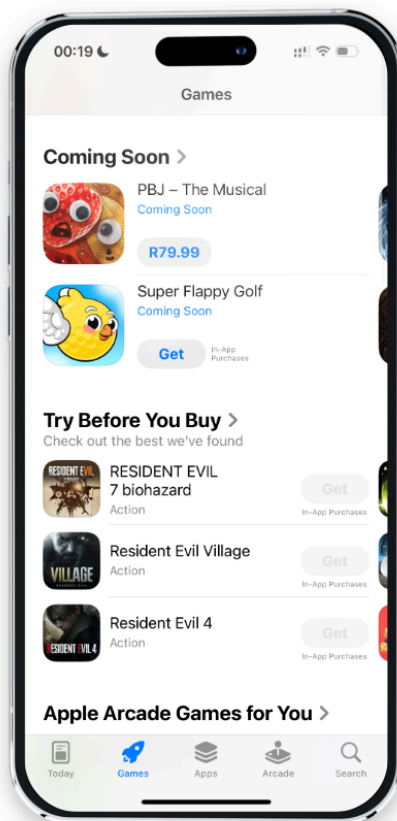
00:19

Games

Coming Soon >

PBJ – The Musical
Coming Soon
R79.99

Super Flappy Golf
Coming Soon
Get
In-App Purchases

Try Before You Buy >
Check out the best we've found

RESIDENT EVIL
RESIDENT EVIL 7 biohazard
Action
Get
In-App Purchases

VILLAGE
Resident Evil Village
Action
Get
In-App Purchases

RESIDENT EVIL 4
Resident Evil 4
Action
Get
In-App Purchases

Apple Arcade Games for You >

Today
Games
Apps
Arcade
Search